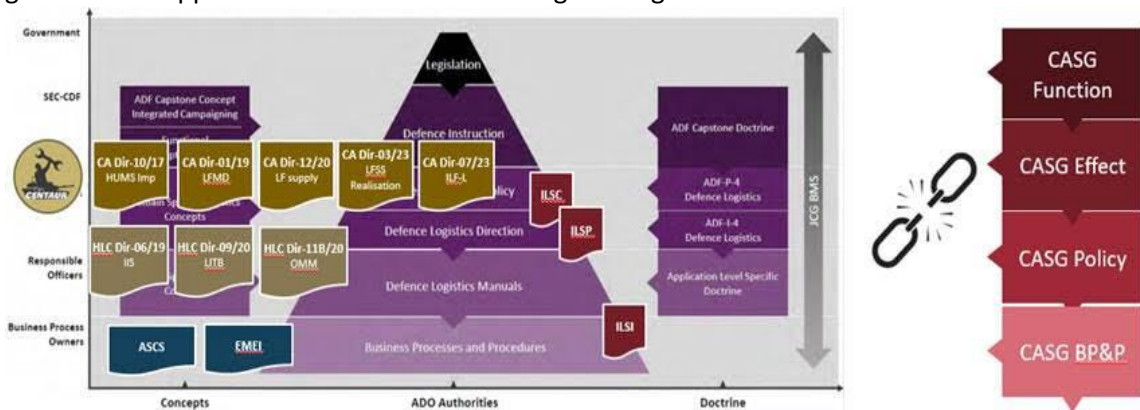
Government

SEC-CDF

Responsible Officers

Business Process Owners

Legislation

ADF Capstone Concept Integrated Campaigning

Defence Instruction

ADF Capstone Doctrine

CENTAUR

CA Dir-10/17 HUMS Imp

CA Dir-01/19 LFMD

CA Dir-12/20 LF supply

CA Dir-03/23 LFSS Realisation

CA Dir-07/23 ILF-L

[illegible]olicy

ADF-P-4 Defence Logistics

ILSC

ILSP

Defence Logistics Direction

ADF-I-4 Defence Logistics

HLC Dir-06/19 IIS

HLC Dir-09/20 LITB

HLC Dir-11B/20 OMM

Defence Logistics Manuals

Application Level Specific Doctrine

ILSI

ASCS

EMEI

Business Processes and Procedures

JCG BMS

Concepts

ADO Authorities

Doctrine

CASG Function

CASG Effect

CASG Policy

CASG BP&P